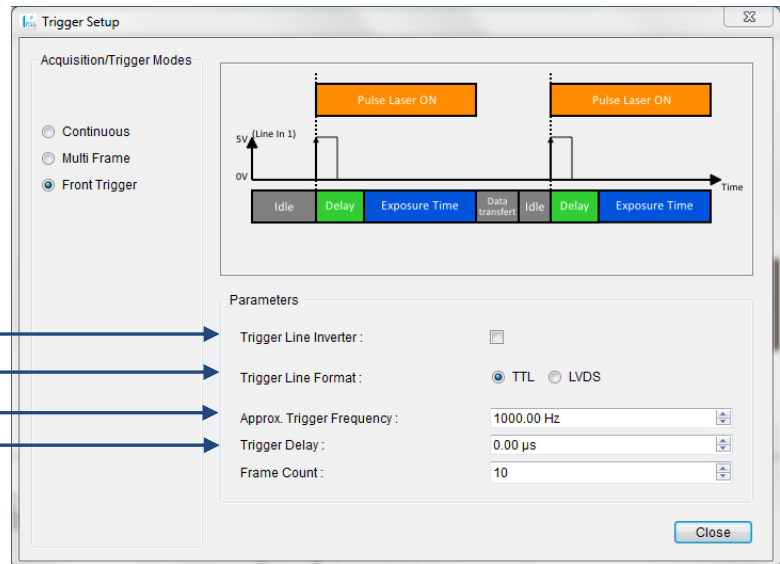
Trigger Setup

Acquisition/Trigger Modes

Continuous
Multi Frame
Front Trigger

Pulse Laser ON
Pulse Laser ON
5V (Line In 1)
0V
Time
Idle
Delay
Exposure Time
Data transfert
Idle
Delay
Exposure Time

Parameters

Trigger Line Inverter :
Trigger Line Format :
TTL
LVDS
Approx. Trigger Frequency :
1000.00 Hz
Trigger Delay :
0.00 µs
Frame Count :
10

Close